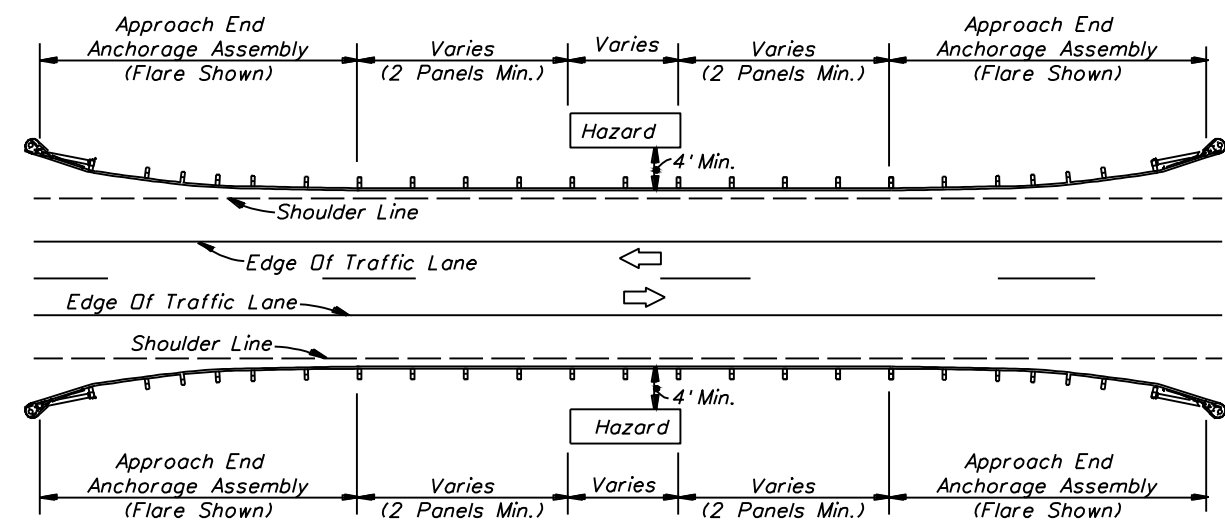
Approach End Anchorage Assembly (Flare Shown)

Varies (2 Panels Min.)

Varies

Varies (2 Panels Min.)

Approach End Anchorage Assembly (Flare Shown)

Hazard

4' Min.

Shoulder Line

Edge Of Traffic Lane

Edge Of Traffic Lane

Shoulder Line

4' Min.

Hazard

Approach End Anchorage Assembly (Flare Shown)

Varies (2 Panels Min.)

Varies

Varies (2 Panels Min.)

Approach End Anchorage Assembly (Flare Shown)